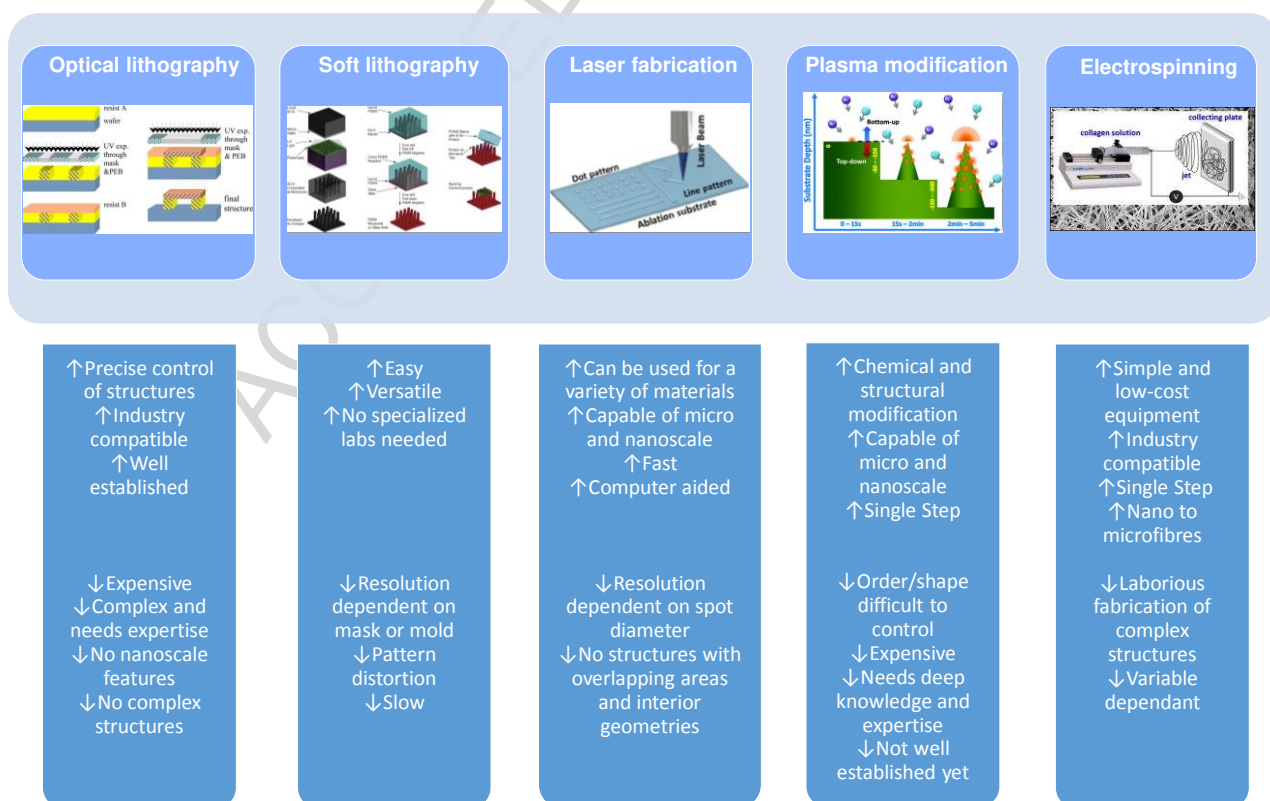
Optical lithography

resist A
wafer
UV exp. through mask &PEB
UV exp. through mask & PEB
resist B
final structure

Soft lithography

Laser fabrication

Dot pattern
Laser Beam
Line pattern
Ablation substrate

Plasma modification

Substrate Depth (nm)
Bottom-up
Top-down
0 – 15s
15s – 2min
2min – 5min

Electrospinning

collagen solution
collecting plate
jet
V

↑Precise control of structures
↑Industry compatible
↑Well established

↓Expensive
↓Complex and needs expertise
↓No nanoscale features
↓No complex structures

↑Easy
↑Versatile
↑No specialized labs needed

↓Resolution dependent on mask or mold
↓Pattern distortion
↓Slow

↑Can be used for a variety of materials
↑Capable of micro and nanoscale
↑Fast
↑Computer aided

↓Resolution dependent on spot diameter
↓No structures with overlapping areas and interior geometries

↑Chemical and structural modification
↑Capable of micro and nanoscale
↑Single Step

↓Order/shape difficult to control
↓Expensive
↓Needs deep knowledge and expertise
↓Not well established yet

↑Simple and low-cost equipment
↑Industry compatible
↑Single Step
↑Nano to microfibres

↓Laborious fabrication of complex structures
↓Variable dependant